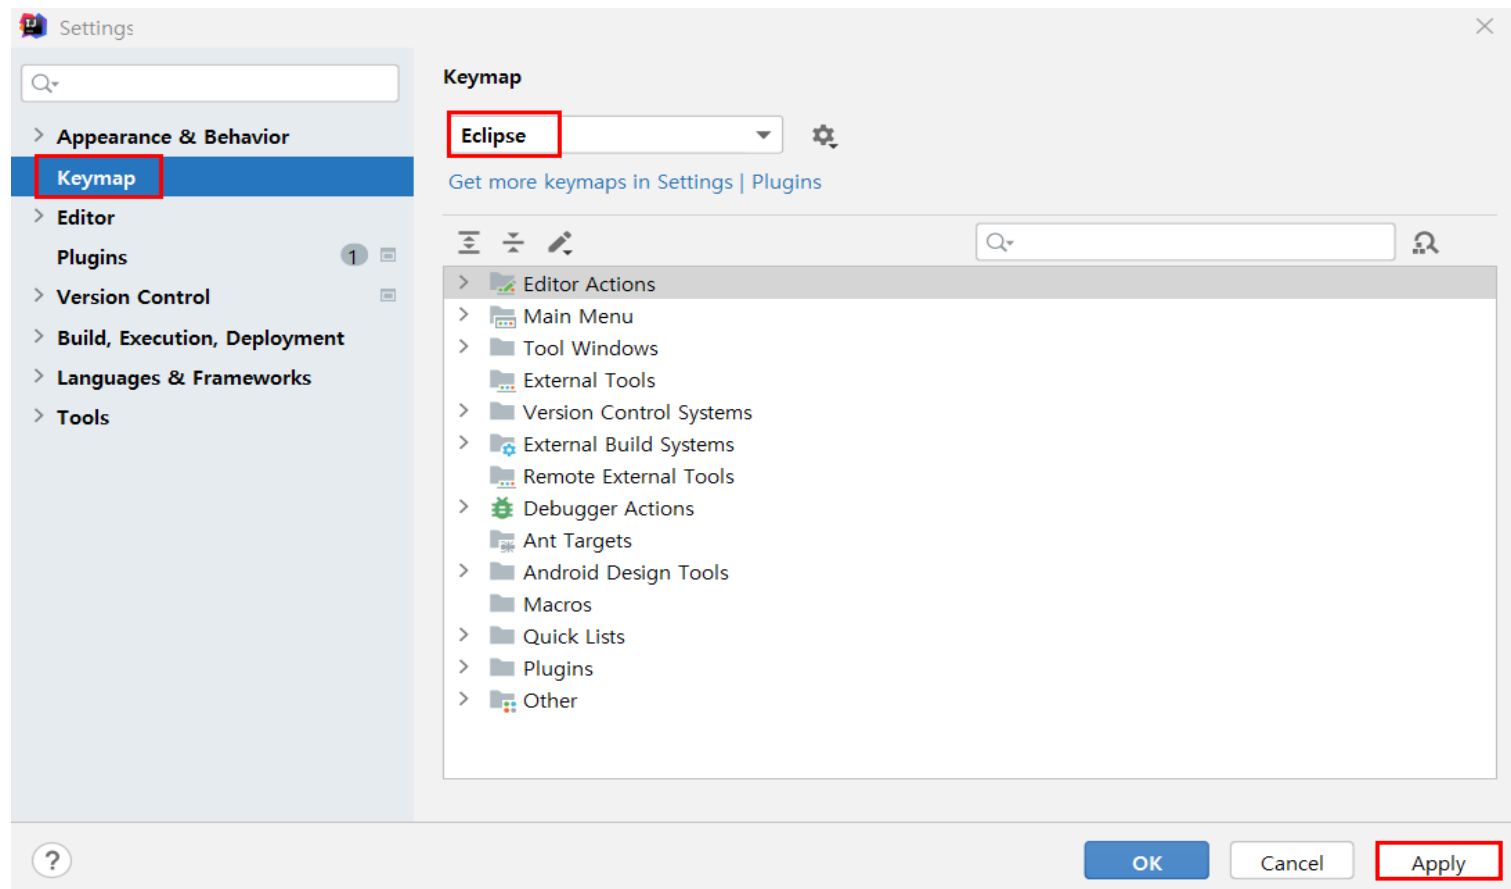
Settings

Appearance & Behavior
Keymap
Editor
Plugins 1
Version Control
Build, Execution, Deployment
Languages & Frameworks
Tools

Keymap

Eclipse

Get more keymaps in Settings | Plugins

Editor Actions
Main Menu
Tool Windows
External Tools
Version Control Systems
External Build Systems
Remote External Tools
Debugger Actions
Ant Targets
Android Design Tools
Macros
Quick Lists
Plugins
Other

?
OK
Cancel
Apply